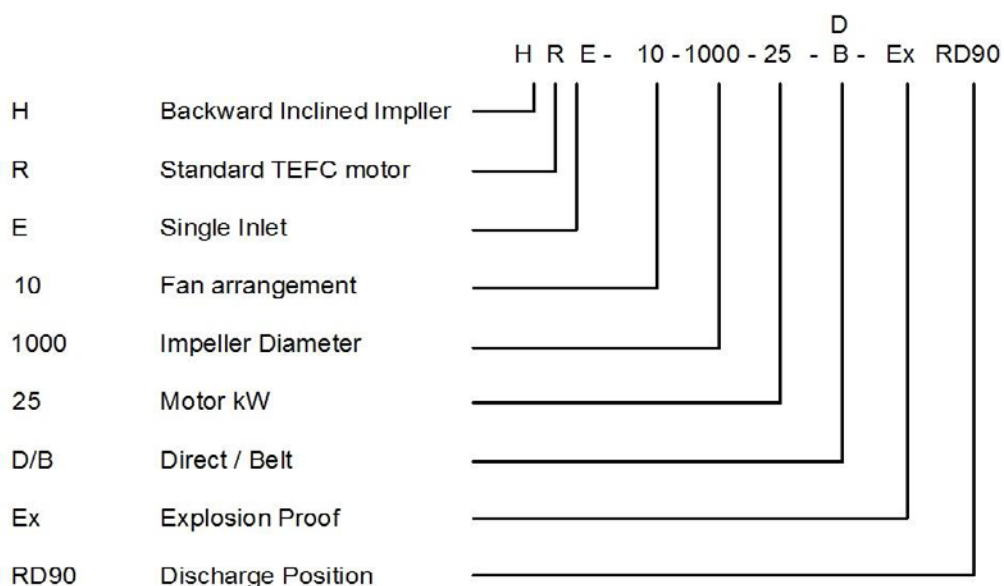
D
H R E - 10 - 1000 - 25 - B - Ex RD90

H Backward Inclined Impller

R Standard TEFC motor

E Single Inlet

10 Fan arrangement

1000 Impeller Diameter

25 Motor kW

D/B Direct / Belt

Ex Explosion Proof

RD90 Discharge Position